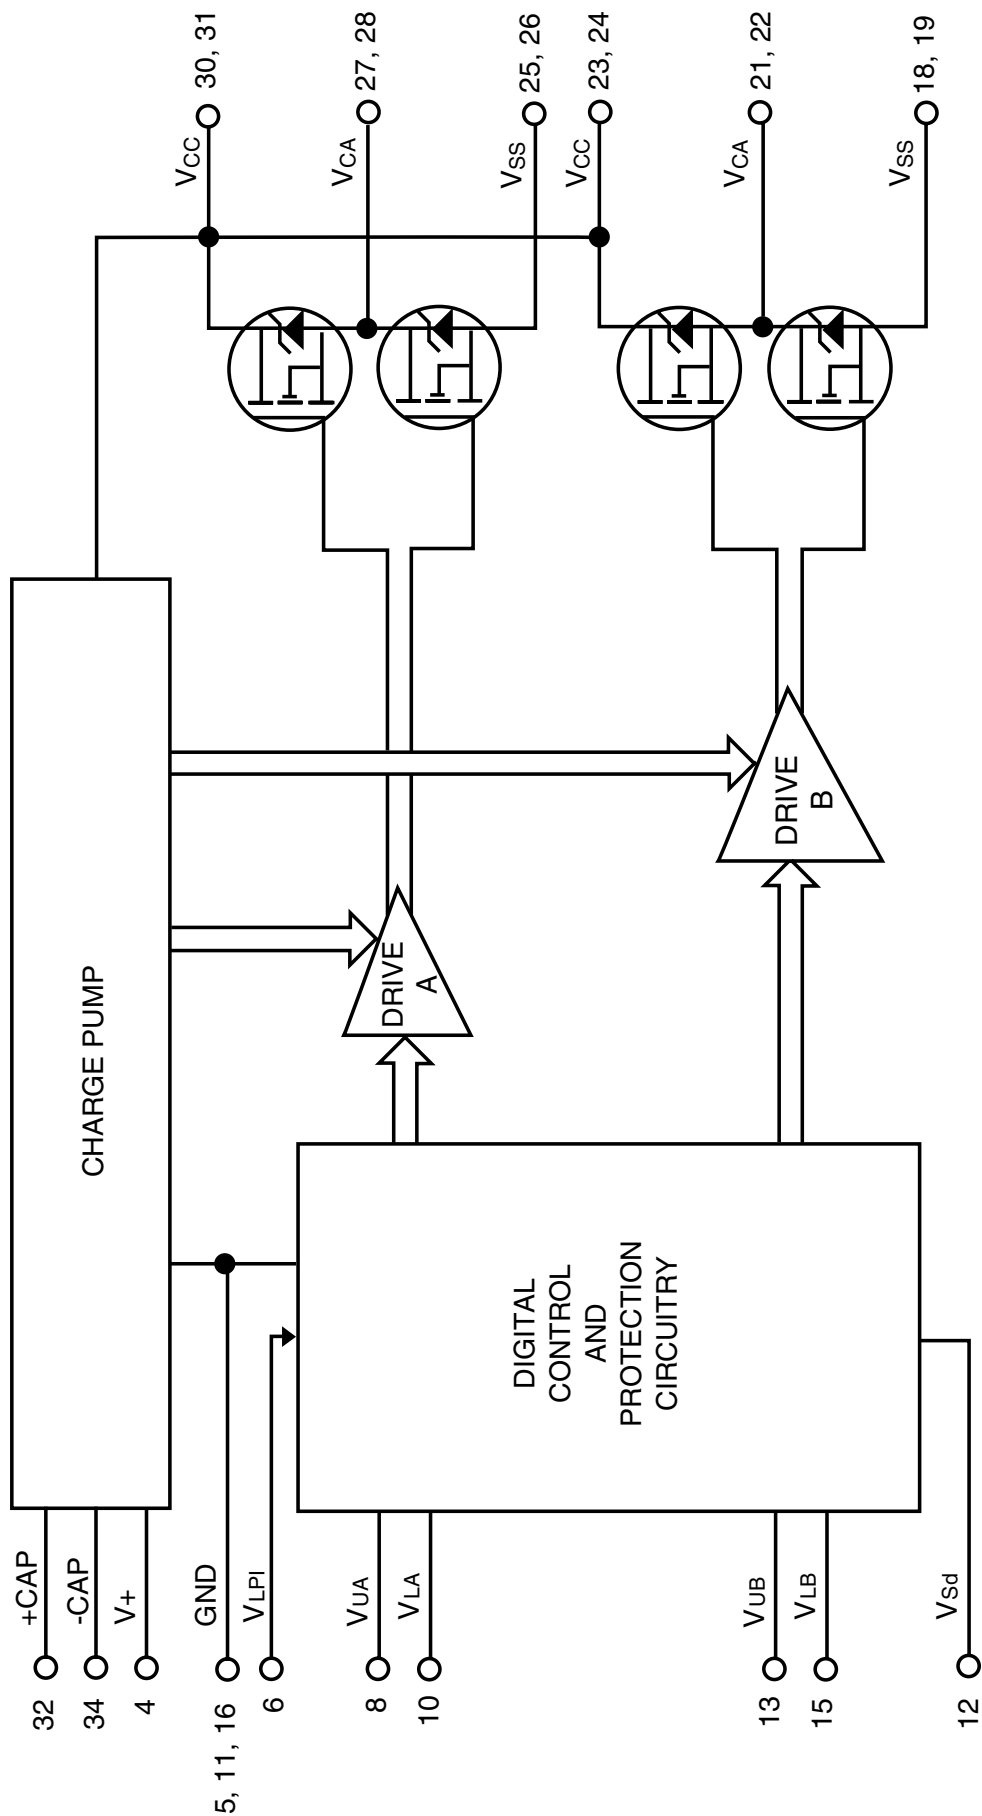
$V_{CC}$ 30, 31
$V_{CA}$ 27, 28
$V_{SS}$ 25, 26
$V_{CC}$ 23, 24
$V_{CA}$ 21, 22
$V_{SS}$ 18, 19

CHARGE PUMP

DRIVE A

DRIVE B

DIGITAL CONTROL AND PROTECTION CIRCUITRY

32 +CAP
34 -CAP
4 V+
5, 11, 16 GND
6 $V_{LPI}$
8 $V_{UA}$
10 $V_{LA}$
13 $V_{UB}$
15 $V_{LB}$
12 $V_{Sd}$